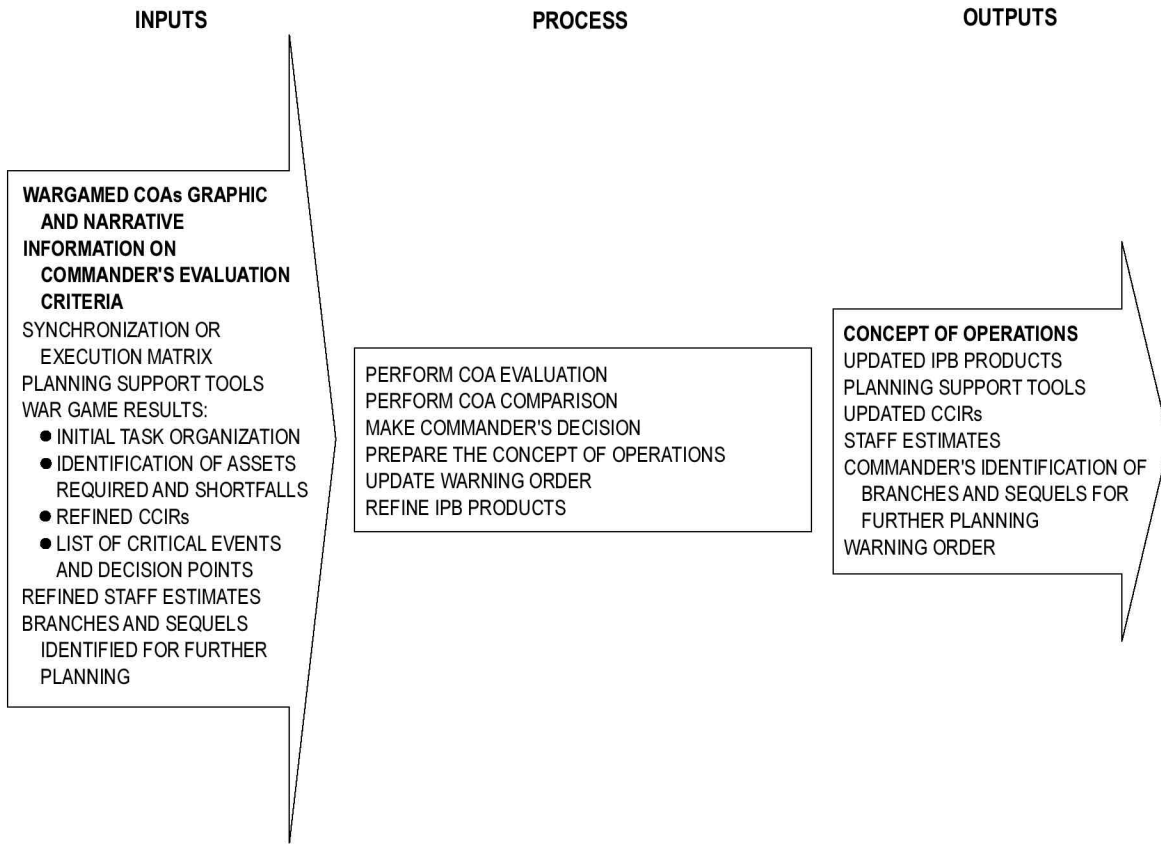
INPUTS

WARGAMED COAs GRAPHIC AND NARRATIVE
INFORMATION ON COMMANDER'S EVALUATION CRITERIA
SYNCHRONIZATION OR EXECUTION MATRIX
PLANNING SUPPORT TOOLS
WAR GAME RESULTS:
● INITIAL TASK ORGANIZATION
● IDENTIFICATION OF ASSETS REQUIRED AND SHORTFALLS
● REFINED CCIRs
● LIST OF CRITICAL EVENTS AND DECISION POINTS
REFINED STAFF ESTIMATES
BRANCHES AND SEQUELS IDENTIFIED FOR FURTHER PLANNING

PROCESS

PERFORM COA EVALUATION
PERFORM COA COMPARISON
MAKE COMMANDER'S DECISION
PREPARE THE CONCEPT OF OPERATIONS
UPDATE WARNING ORDER
REFINE IPB PRODUCTS

OUTPUTS

CONCEPT OF OPERATIONS
UPDATED IPB PRODUCTS
PLANNING SUPPORT TOOLS
UPDATED CCIRs
STAFF ESTIMATES
COMMANDER'S IDENTIFICATION OF BRANCHES AND SEQUELS FOR FURTHER PLANNING
WARNING ORDER